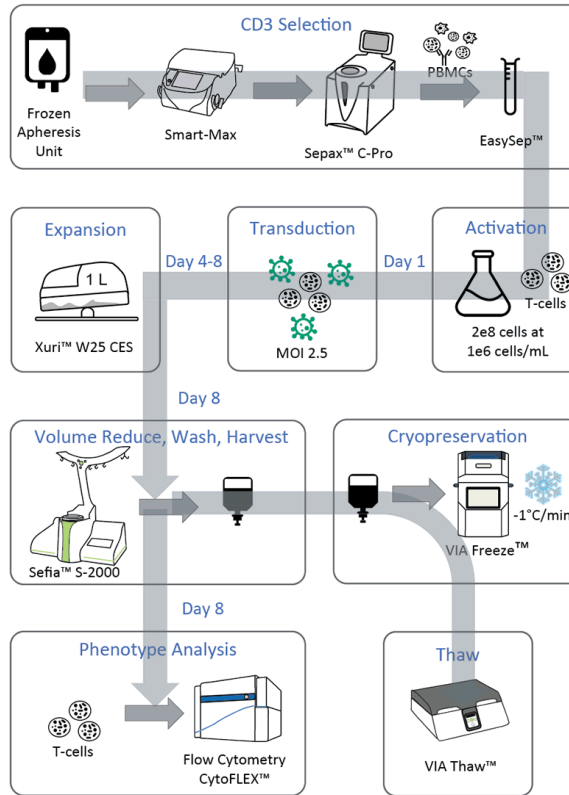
CD3 Selection

Frozen Apheresis Unit

Smart-Max

Sepax™ C-Pro

PBMCs

EasySep™

Expansion

1 L

Xuri™ W25 CES

Day 4-8

Transduction

MOI 2.5

Day 1

Activation

T-cells

2e8 cells at 1e6 cells/mL

Day 8

Volume Reduce, Wash, Harvest

Sefia™ S-2000

Cryopreservation

-1°C/min

VIA Freeze™

Day 8

Phenotype Analysis

T-cells

Flow Cytometry CytoFLEX™

Thaw

VIA Thaw™